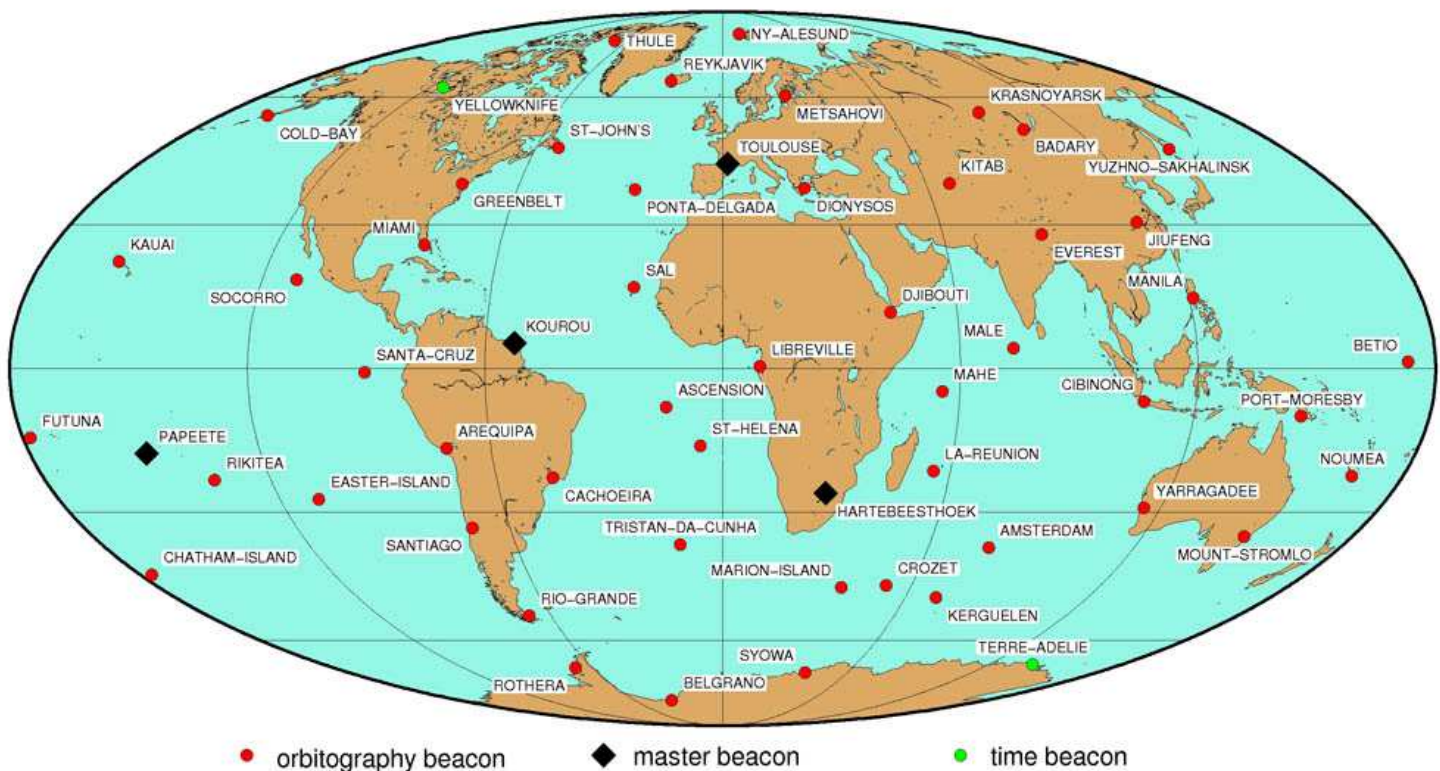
THULE
NY-ALESUND
REYKJAVIK
YELLOWKNIFE
COLD-BAY
ST-JOHN'S
METSAHOVI
KRASNOYARSK
BADARY
YUZHNO-SAKHALINSK
TOULOUSE
KITAB
GREENBELT
PONTA-DELGADA
DIONYSOS
MIAMI
KAUAI
EVEREST
JIUFENG
SOCORRO
SAL
MANILA
DJIBOUTI
KOUROU
MALE
BETIO
SANTA-CRUZ
LIBREVILLE
MAHE
CIBINONG
ASCENSION
PORT-MORESBY
FUTUNA
PAPEETE
AREQUIPA
ST-HELENA
LA-REUNION
NOUMEA
RIKITEA
EASTER-ISLAND
CACHOEIRA
HARTEBEESTHOEK
YARRAGADEE
TRISTAN-DA-CUNHA
AMSTERDAM
SANTIAGO
MOUNT-STROMLO
CHATHAM-ISLAND
MARION-ISLAND
CROZET
RIO-GRANDE
KERGUELEN
TERRE-ADELIE
SYOWA
ROTHERA
BELGRANO

orbitography beacon
master beacon
time beacon